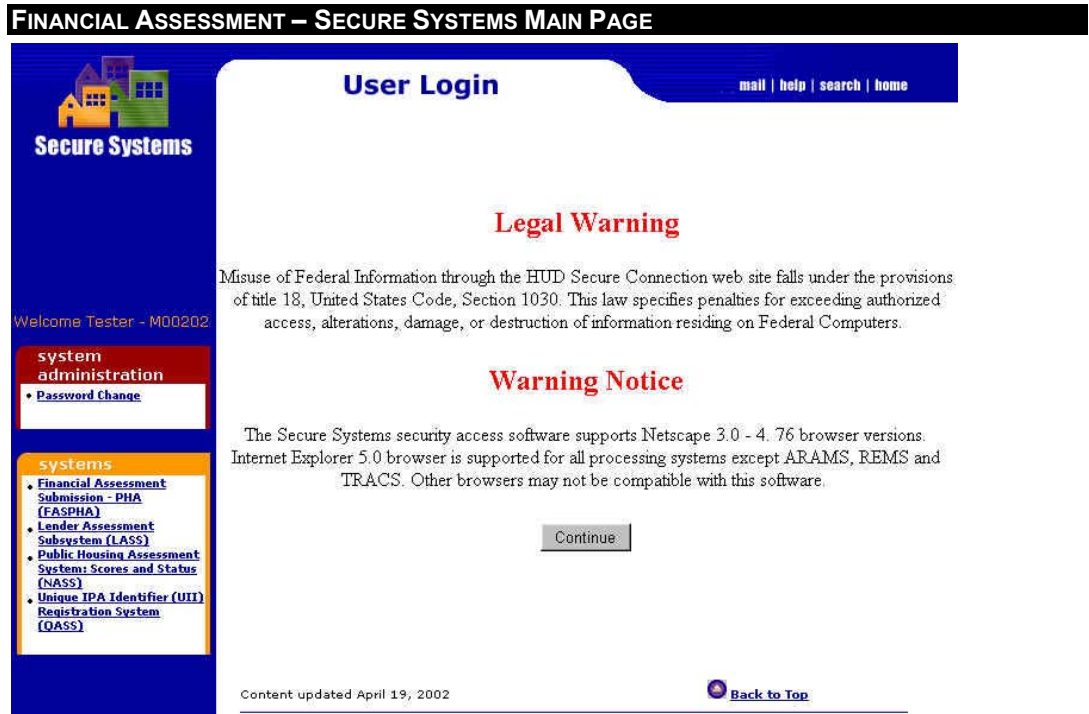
FINANCIAL ASSESSMENT – SECURE SYSTEMS MAIN PAGE

Secure Systems

User Login

mail | help | search | home

Legal Warning

Misuse of Federal Information through the HUD Secure Connection web site falls under the provisions of title 18, United States Code, Section 1030. This law specifies penalties for exceeding authorized access, alterations, damage, or destruction of information residing on Federal Computers.

Welcome Tester - M00202

system administration

• Password Change

Warning Notice

The Secure Systems security access software supports Netscape 3.0 - 4. 76 browser versions. Internet Explorer 5.0 browser is supported for all processing systems except ARAMS, REMS and TRACS. Other browsers may not be compatible with this software.

systems

• Financial Assessment Submission - PHA (FASPHA)
• Lender Assessment Subsystem (LASS)
• Public Housing Assessment System: Scores and Status (NASS)
• Unique IPA Identifier (UII) Registration System (QASS)

Continue

Content updated April 19, 2002

Back to Top